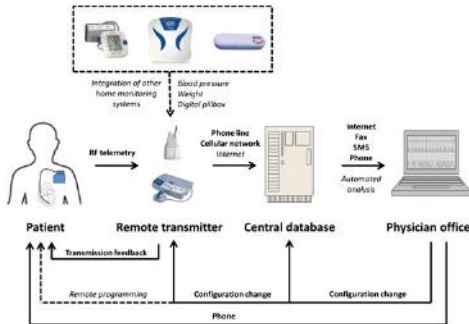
Integration of other home monitoring systems

Blood pressure
Weight
Digital pillbox

RF telemetry

Phone line
Cellular network
Internet

Internet
Fax
SMS
Phone

Automated analysis

Patient

Remote transmitter

Central database

Physician office

Transmission feedback

Remote programming

Configuration change

Configuration change

Phone